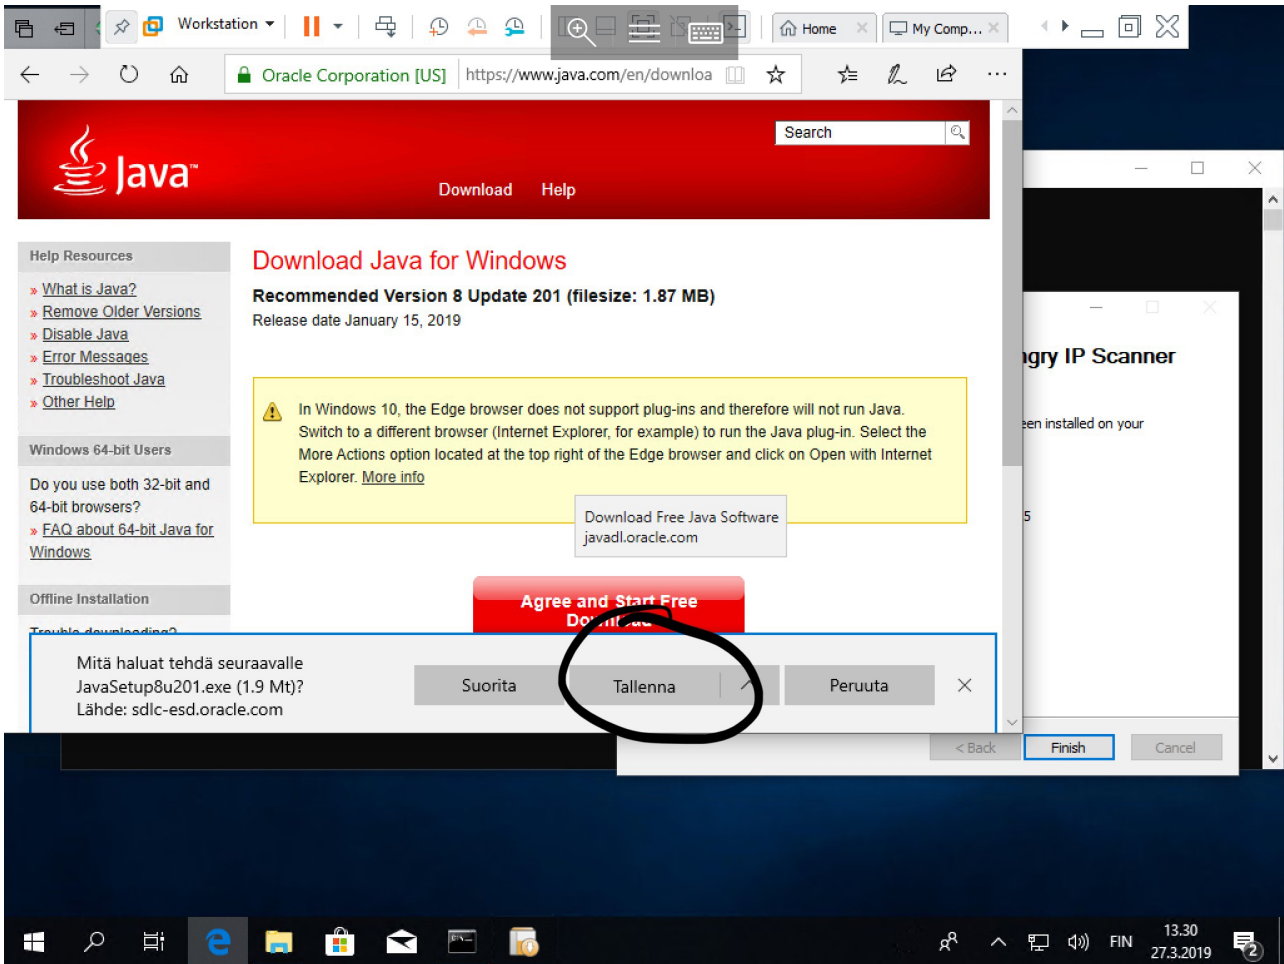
Workstation
Home
My Comp...
Oracle Corporation [US]
https://www.java.com/en/downloa

Java™
Search
Download
Help

Help Resources
» What is Java?
» Remove Older Versions
» Disable Java
» Error Messages
» Troubleshoot Java
» Other Help

Windows 64-bit Users
Do you use both 32-bit and 64-bit browsers?
» FAQ about 64-bit Java for Windows

Offline Installation
Trouble downloading?

Download Java for Windows
Recommended Version 8 Update 201 (filesize: 1.87 MB)
Release date January 15, 2019

In Windows 10, the Edge browser does not support plug-ins and therefore will not run Java. Switch to a different browser (Internet Explorer, for example) to run the Java plug-in. Select the More Actions option located at the top right of the Edge browser and click on Open with Internet Explorer. More info

Download Free Java Software
javadl.oracle.com

Agree and Start Free Do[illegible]

Mitä haluat tehdä seuraavalle JavaSetup8u201.exe (1.9 Mt)?
Lähde: sdlc-esd.oracle.com
Suorita
Tallenna
Peruuta

ngry IP Scanner
een installed on your
5
< Back
Finish
Cancel

FIN
13.30
27.3.2019
2